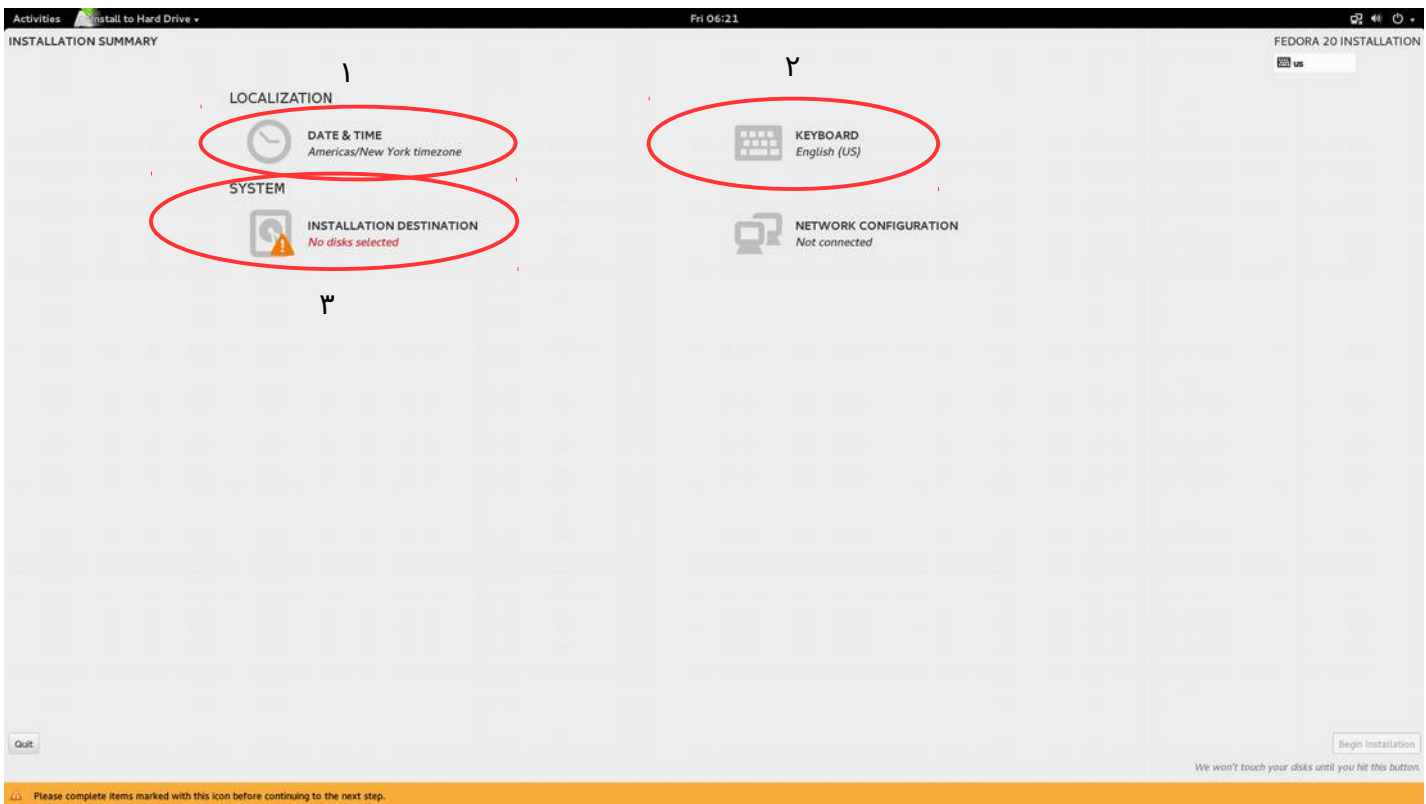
Activities Install to Hard Drive ▾

Fri 06:21

INSTALLATION SUMMARY

FEDORA 20 INSTALLATION

us

١

٢

LOCALIZATION

DATE & TIME
Americas/New York timezone

KEYBOARD
English (US)

SYSTEM

INSTALLATION DESTINATION
No disks selected

NETWORK CONFIGURATION
Not connected

٣

Quit

Begin Installation

We won't touch your disks until you hit this button.

Please complete items marked with this icon before continuing to the next step.